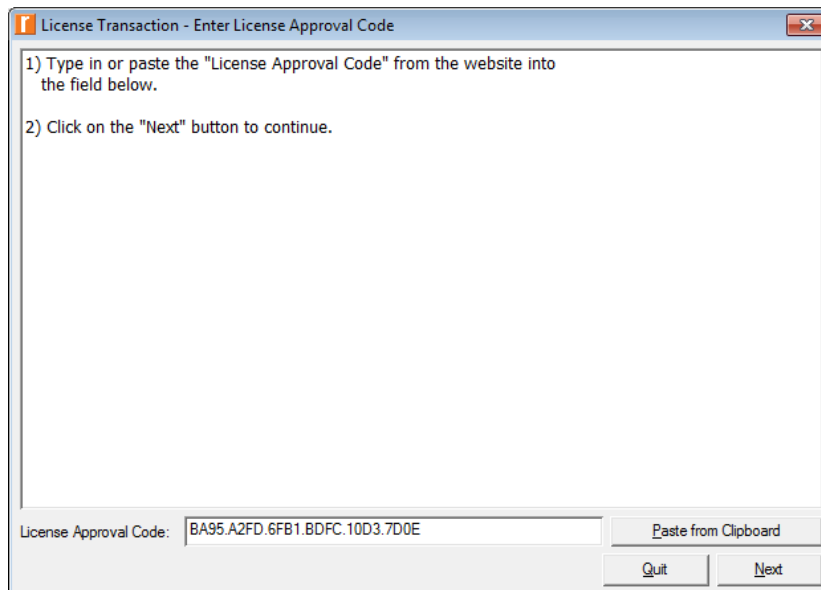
License Transaction - Enter License Approval Code

1) Type in or paste the "License Approval Code" from the website into the field below.

2) Click on the "Next" button to continue.

License Approval Code: BA95.A2FD.6FB1.BDFC.10D3.7D0E

Paste from Clipboard

Quit

Next